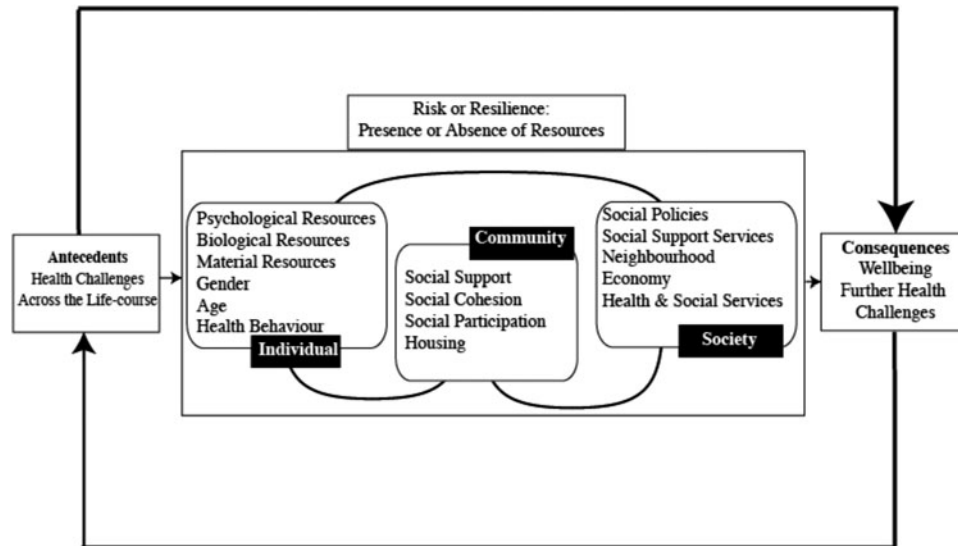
Risk or Resilience:
Presence or Absence of Resources

Antecedents
Health Challenges
Across the Life-course

Psychological Resources
Biological Resources
Material Resources
Gender
Age
Health Behaviour
Individual

Community
Social Support
Social Cohesion
Social Participation
Housing

Social Policies
Social Support Services
Neighbourhood
Economy
Health & Social Services
Society

Consequences
Wellbeing
Further Health
Challenges